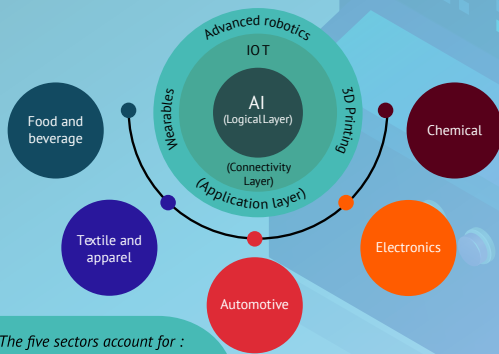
Advanced robotics

IOT

Wearables

3D Printing

AI
(Logical Layer)

(Connectivity Layer)

(Application layer)

Food and beverage

Chemical

Textile and apparel

Electronics

Automotive

The five sectors account for :